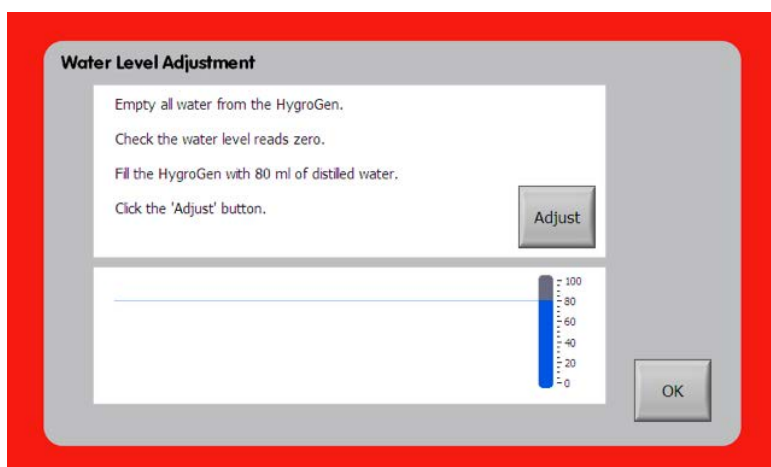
Water Level Adjustment

Empty all water from the HygroGen.

Check the water level reads zero.

Fill the HygroGen with 80 ml of distilled water.

Click the 'Adjust' button.

Adjust

100
80
60
40
20
0

OK